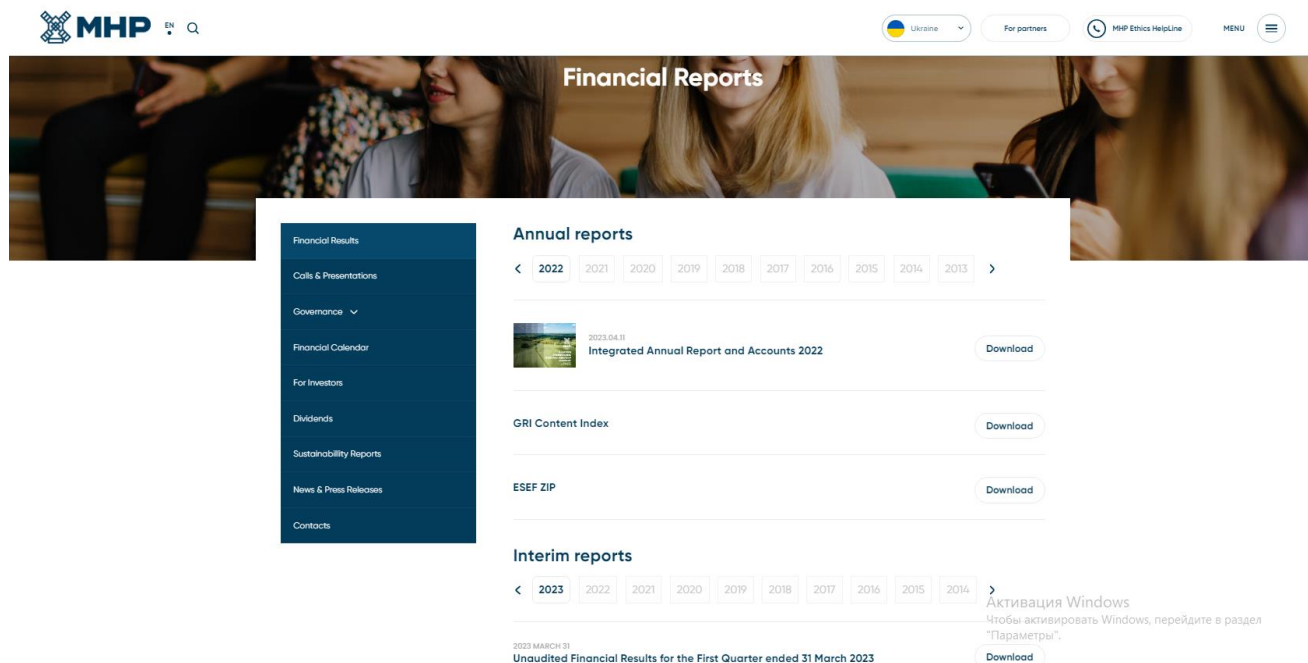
MHP EN

Ukraine

For partners

MHP Ethics HelpLine

MENU

Financial Reports

Financial Results

Calls & Presentations

Governance

Financial Calendar

For Investors

Dividends

Sustainability Reports

News & Press Releases

Contacts

Annual reports

‹ 2022 2021 2020 2019 2018 2017 2016 2015 2014 2013 ›

2023.04.11
Integrated Annual Report and Accounts 2022

Download

GRI Content Index

Download

ESEF ZIP

Download

Interim reports

‹ 2023 2022 2021 2020 2019 2018 2017 2016 2015 2014 ›

2023 MARCH 31
Unaudited Financial Results for the First Quarter ended 31 March 2023

Download

Активация Windows
Чтобы активировать Windows, перейдите в раздел "Параметры".